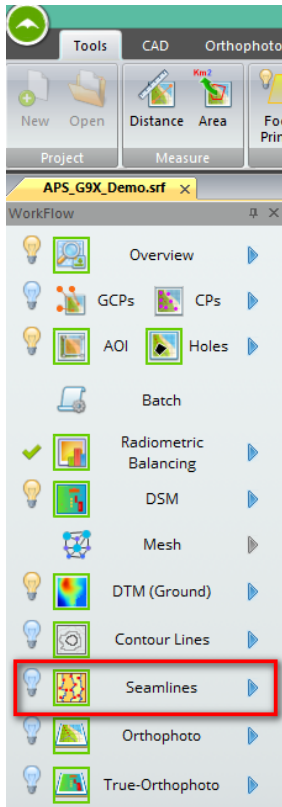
Tools
CAD
Orthophoto
New
Open
Distance
Km2
Area
Foo
Prin
Project
Measure
APS_G9X_Demo.srf
WorkFlow
Overview
GCPs
CPs
AOI
Holes
Batch
Radiometric Balancing
DSM
Mesh
DTM (Ground)
Contour Lines
Seamlines
Orthophoto
True-Orthophoto